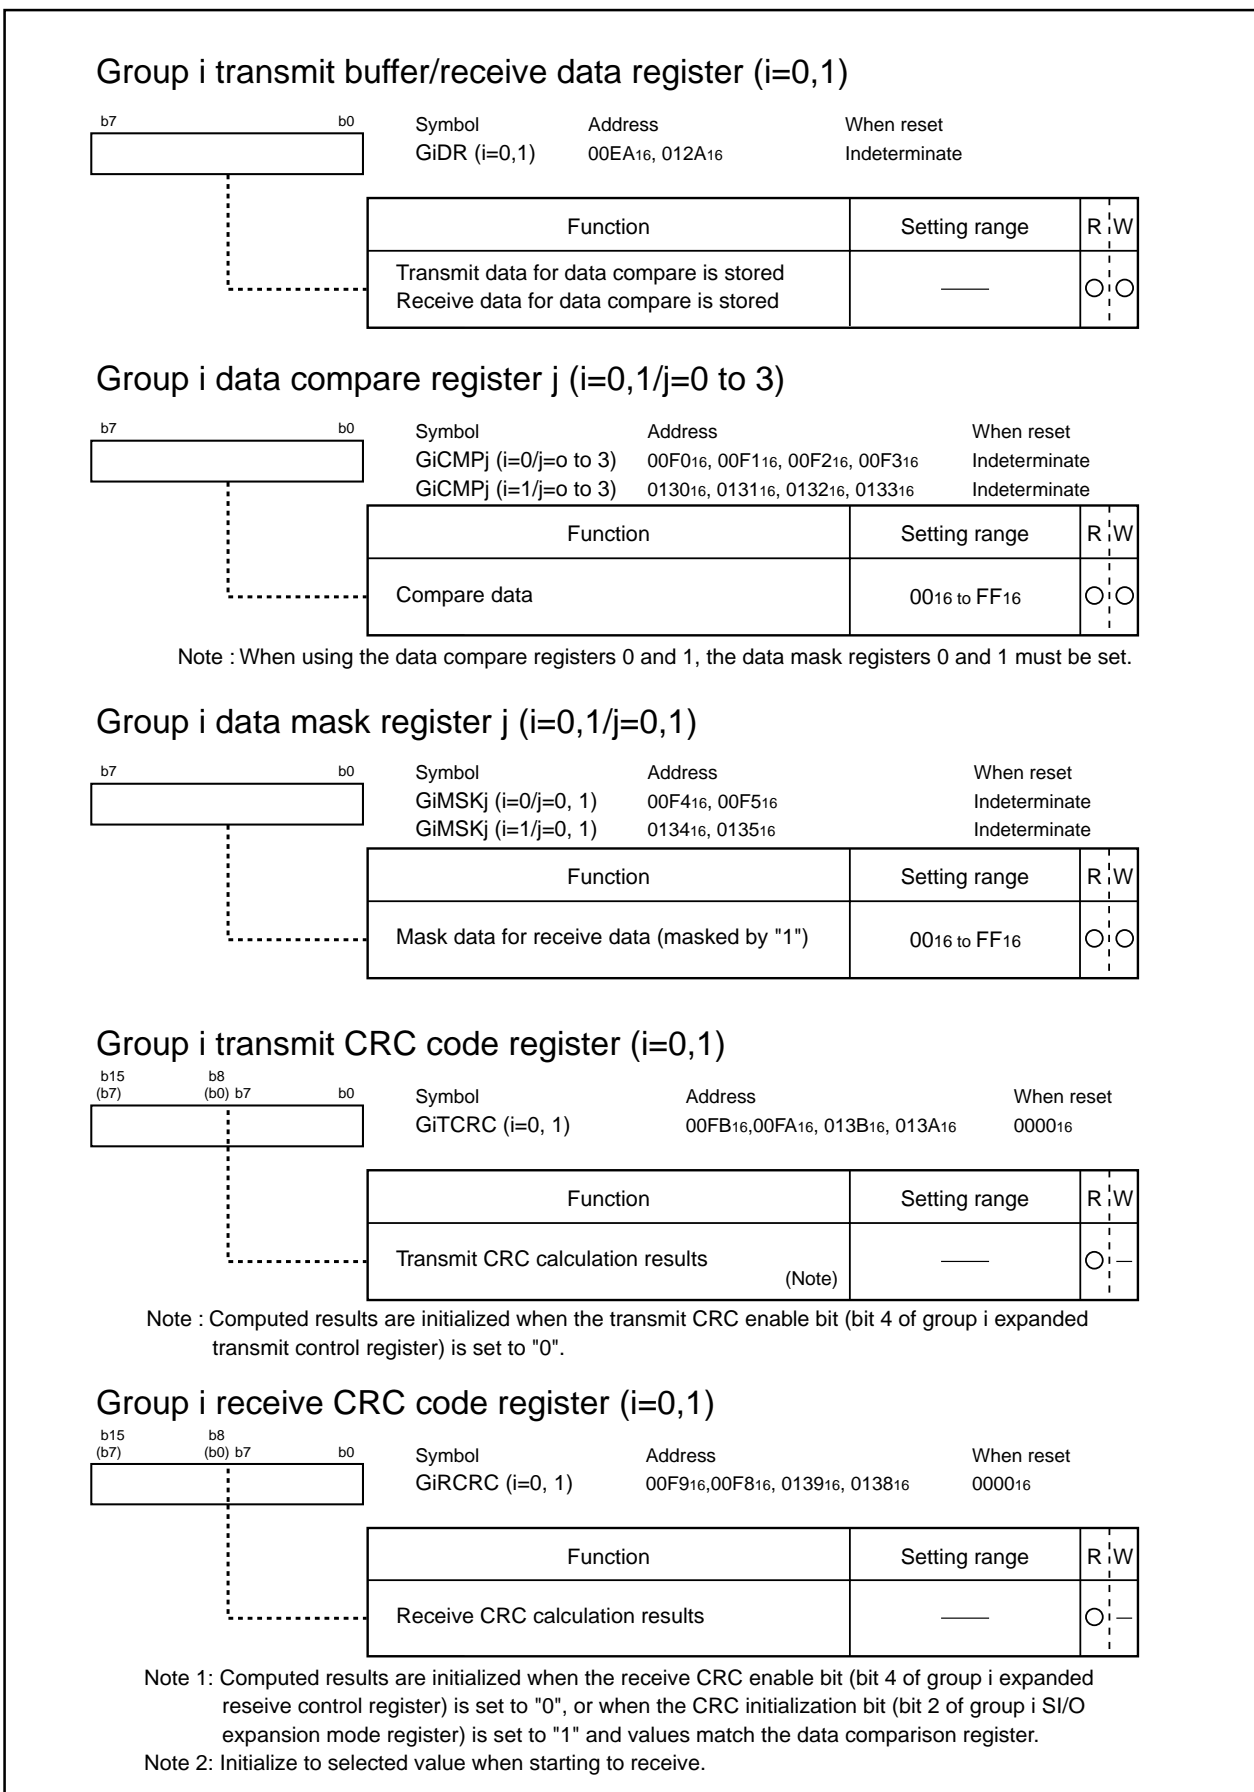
Group i transmit buffer/receive data register (i=0,1)

b7 b0

Symbol GiDR (i=0,1)
Address $00EA_{16}$, $012A_{16}$
When reset Indeterminate

| Function | Setting range | R | W |
|---|---|---|---|
| Transmit data for data compare is stored<br>Receive data for data compare is stored | —— | ○ | ○ |

Group i data compare register j (i=0,1/j=0 to 3)

b7 b0

| Symbol | Address | When reset |
|---|---|---|
| GiCMPj (i=0/j=o to 3) | $00F0_{16}$, $00F1_{16}$, $00F2_{16}$, $00F3_{16}$ | Indeterminate |
| GiCMPj (i=1/j=o to 3) | $0130_{16}$, $0131_{16}$, $0132_{16}$, $0133_{16}$ | Indeterminate |

| Function | Setting range | R | W |
|---|---|---|---|
| Compare data | $00_{16}$ to $FF_{16}$ | ○ | ○ |

Note : When using the data compare registers 0 and 1, the data mask registers 0 and 1 must be set.

Group i data mask register j (i=0,1/j=0,1)

b7 b0

| Symbol | Address | When reset |
|---|---|---|
| GiMSKj (i=0/j=0, 1) | $00F4_{16}$, $00F5_{16}$ | Indeterminate |
| GiMSKj (i=1/j=0, 1) | $0134_{16}$, $0135_{16}$ | Indeterminate |

| Function | Setting range | R | W |
|---|---|---|---|
| Mask data for receive data (masked by "1") | $00_{16}$ to $FF_{16}$ | ○ | ○ |

Group i transmit CRC code register (i=0,1)

b15 (b7) b8 (b0) b7 b0

Symbol GiTCRC (i=0, 1)
Address $00FB_{16}$,$00FA_{16}$, $013B_{16}$, $013A_{16}$
When reset $0000_{16}$

| Function | Setting range | R | W |
|---|---|---|---|
| Transmit CRC calculation results (Note) | —— | ○ | – |

Note : Computed results are initialized when the transmit CRC enable bit (bit 4 of group i expanded transmit control register) is set to "0".

Group i receive CRC code register (i=0,1)

b15 (b7) b8 (b0) b7 b0

Symbol GiRCRC (i=0, 1)
Address $00F9_{16}$,$00F8_{16}$, $0139_{16}$, $0138_{16}$
When reset $0000_{16}$

| Function | Setting range | R | W |
|---|---|---|---|
| Receive CRC calculation results | —— | ○ | – |

Note 1: Computed results are initialized when the receive CRC enable bit (bit 4 of group i expanded reseive control register) is set to "0", or when the CRC initialization bit (bit 2 of group i SI/O expansion mode register) is set to "1" and values match the data comparison register.
Note 2: Initialize to selected value when starting to receive.